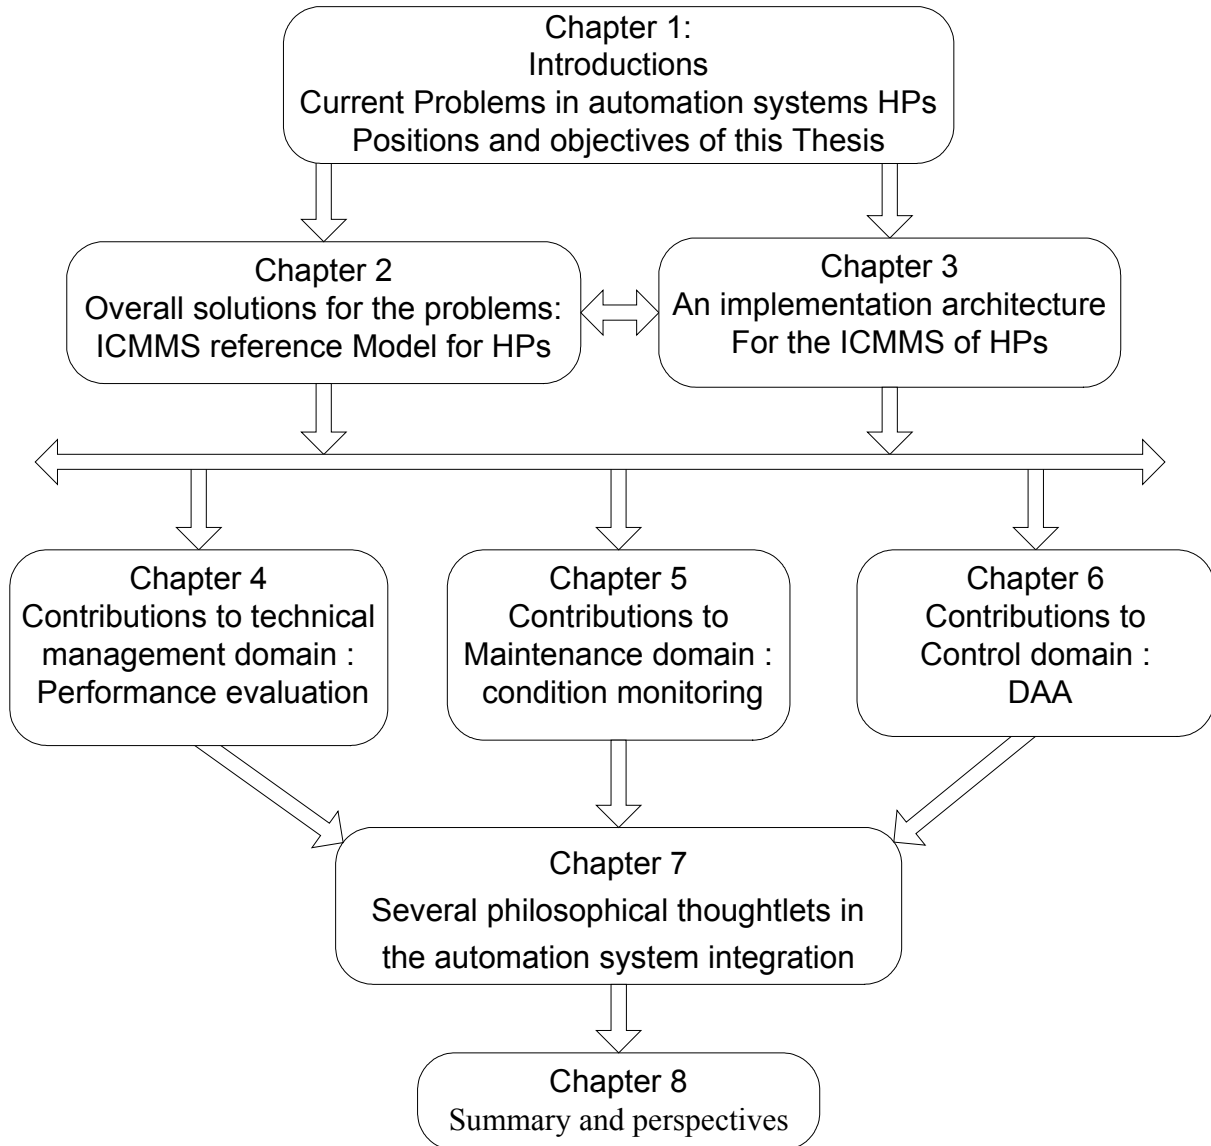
Chapter 1:
Introductions
Current Problems in automation systems HPs
Positions and objectives of this Thesis

Chapter 2
Overall solutions for the problems:
ICMMS reference Model for HPs

Chapter 3
An implementation architecture
For the ICMMS of HPs

Chapter 4
Contributions to technical management domain :
Performance evaluation

Chapter 5
Contributions to
Maintenance domain :
condition monitoring

Chapter 6
Contributions to
Control domain :
DAA

Chapter 7
Several philosophical thoughtlets in the automation system integration

Chapter 8
Summary and perspectives